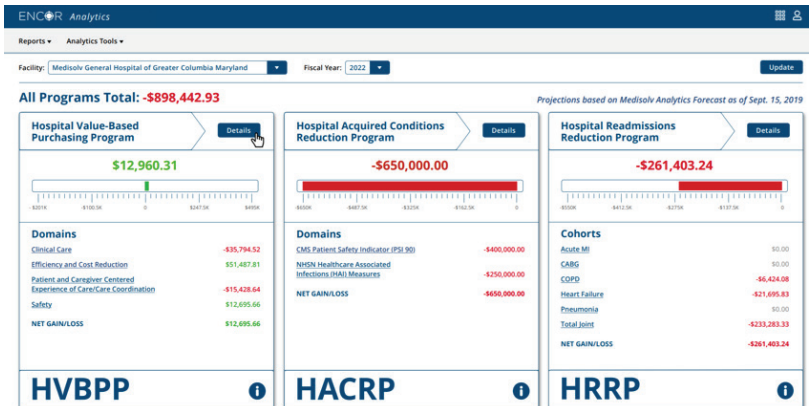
ENCOR Analytics

Reports ▾ Analytics Tools ▾

Facility: Medisolv General Hospital of Greater Columbia Maryland Fiscal Year: 2022 Update

All Programs Total: -$898,442.93

Projections based on Medisolv Analytics Forecast as of Sept. 15, 2019

Hospital Value-Based Purchasing Program

Details

$12,960.31

-$201K -$100.5K 0 $247.5K $495K

Domains

| | |
|---|---|
| Clinical Care | -$35,794.52 |
| Efficiency and Cost Reduction | $51,487.81 |
| Patient and Caregiver Centered Experience of Care/Care Coordination | -$15,428.64 |
| Safety | $12,695.66 |
| NET GAIN/LOSS | $12,695.66 |

HVBPP

Hospital Acquired Conditions Reduction Program

Details

-$650,000.00

-$650K -$487.5K -$325K -$162.5K 0

Domains

| | |
|---|---|
| CMS Patient Safety Indicator (PSI 90) | -$400,000.00 |
| NHSN Healthcare Associated Infections (HAI) Measures | -$250,000.00 |
| NET GAIN/LOSS | -$650,000.00 |

HACRP

Hospital Readmissions Reduction Program

Details

-$261,403.24

-$550K -$412.5K -$275K -$137.5K 0

Cohorts

| | |
|---|---|
| Acute MI | $0.00 |
| CABG | $0.00 |
| COPD | -$6,424.08 |
| Heart Failure | -$21,695.83 |
| Pneumonia | $0.00 |
| Total Joint | -$233,283.33 |
| NET GAIN/LOSS | -$261,403.24 |

HRRP